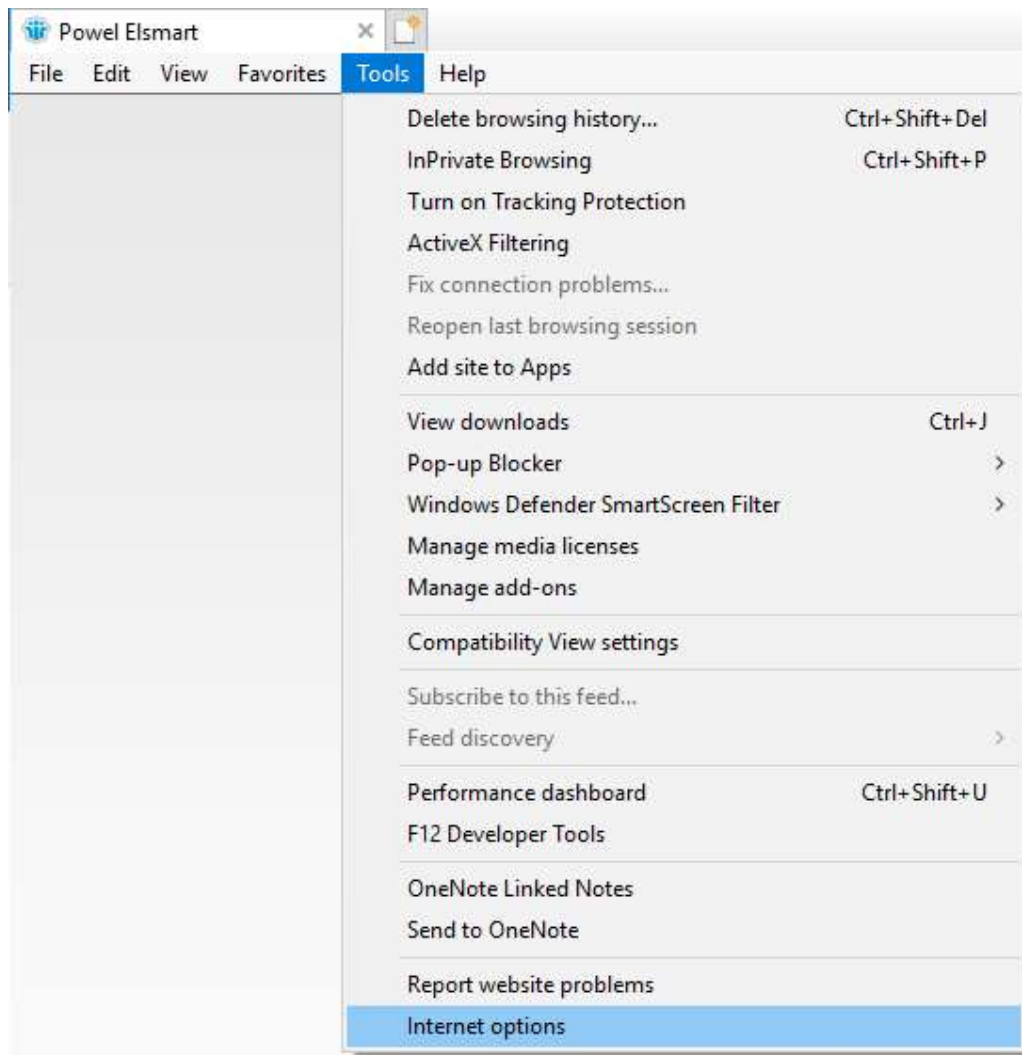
Powel Elsmart

File Edit View Favorites Tools Help

Delete browsing history... Ctrl+Shift+Del
InPrivate Browsing Ctrl+Shift+P
Turn on Tracking Protection
ActiveX Filtering
Fix connection problems...
Reopen last browsing session
Add site to Apps

View downloads Ctrl+J
Pop-up Blocker
Windows Defender SmartScreen Filter
Manage media licenses
Manage add-ons

Compatibility View settings

Subscribe to this feed...
Feed discovery

Performance dashboard Ctrl+Shift+U
F12 Developer Tools

OneNote Linked Notes
Send to OneNote

Report website problems
Internet options